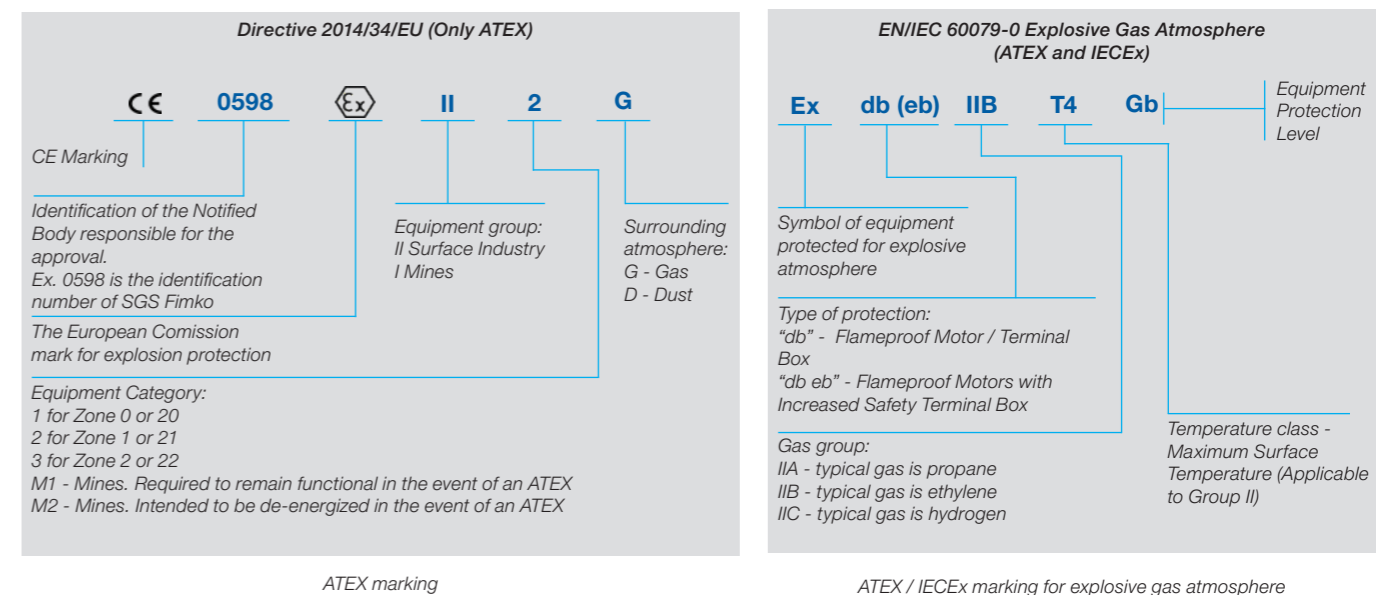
Directive 2014/34/EU (Only ATEX)

CE 0598 Ex II 2 G

CE Marking

Identification of the Notified Body responsible for the approval.
Ex. 0598 is the identification number of SGS Fimko

Equipment group:
II Surface Industry
I Mines

Surrounding atmosphere:
G - Gas
D - Dust

The European Comission mark for explosion protection

Equipment Category:
1 for Zone 0 or 20
2 for Zone 1 or 21
3 for Zone 2 or 22
M1 - Mines. Required to remain functional in the event of an ATEX
M2 - Mines. Intended to be de-energized in the event of an ATEX

ATEX marking

EN/IEC 60079-0 Explosive Gas Atmosphere
(ATEX and IECEx)

Ex db (eb) IIB T4 Gb

Equipment Protection Level

Symbol of equipment protected for explosive atmosphere

Type of protection:
"db" - Flameproof Motor / Terminal Box
"db eb" - Flameproof Motors with Increased Safety Terminal Box

Gas group:
IIA - typical gas is propane
IIB - typical gas is ethylene
IIC - typical gas is hydrogen

Temperature class - Maximum Surface Temperature (Applicable to Group II)

ATEX / IECEx marking for explosive gas atmosphere